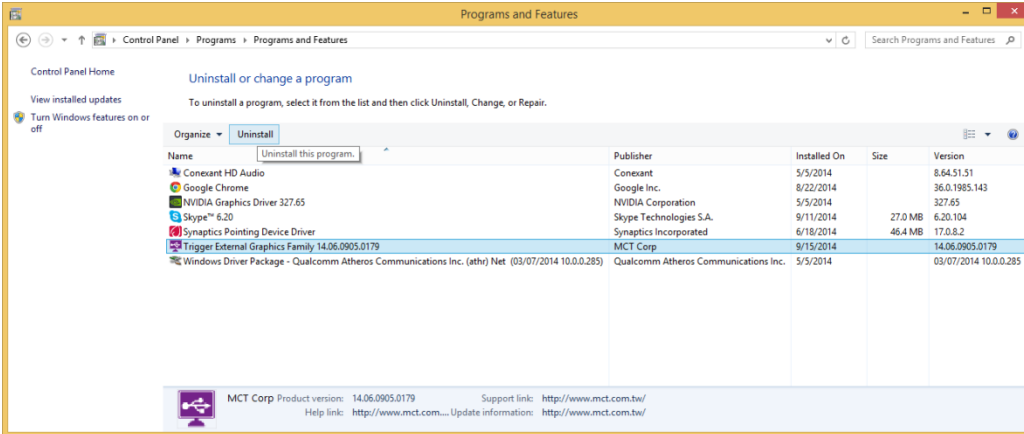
Programs and Features

Control Panel › Programs › Programs and Features

Search Programs and Features

Control Panel Home

View installed updates

Turn Windows features on or off

Uninstall or change a program

To uninstall a program, select it from the list and then click Uninstall, Change, or Repair.

Organize ▾ Uninstall

Uninstall this program.

| Name | Publisher | Installed On | Size | Version |
|---|---|---|---|---|
| Conexant HD Audio | Conexant | 5/5/2014 | | 8.64.51.51 |
| Google Chrome | Google Inc. | 8/22/2014 | | 36.0.1985.143 |
| NVIDIA Graphics Driver 327.65 | NVIDIA Corporation | 5/5/2014 | | 327.65 |
| Skype™ 6.20 | Skype Technologies S.A. | 9/11/2014 | 27.0 MB | 6.20.104 |
| Synaptics Pointing Device Driver | Synaptics Incorporated | 6/18/2014 | 46.4 MB | 17.0.8.2 |
| Trigger External Graphics Family 14.06.0905.0179 | MCT Corp | 9/15/2014 | | 14.06.0905.0179 |
| Windows Driver Package - Qualcomm Atheros Communications Inc. (athr) Net (03/07/2014 10.0.0.285) | Qualcomm Atheros Communications Inc. | 5/5/2014 | | 03/07/2014 10.0.0.285 |

MCT Corp Product version: 14.06.0905.0179 Support link: http://www.mct.com.tw/
Help link: http://www.mct.com... Update information: http://www.mct.com.tw/